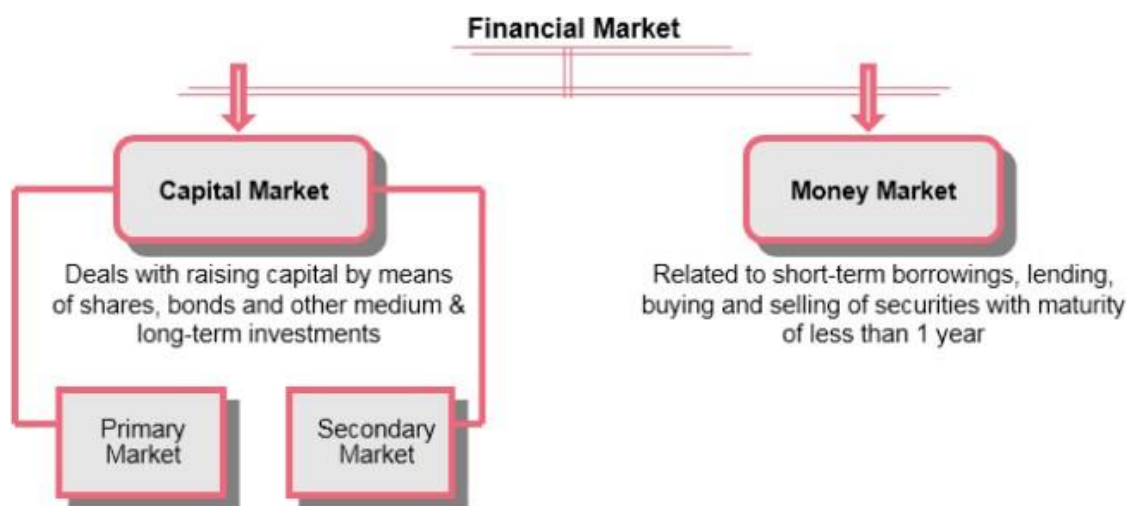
Financial Market

Capital Market

Deals with raising capital by means of shares, bonds and other medium & long-term investments

Primary Market

Secondary Market

Money Market

Related to short-term borrowings, lending, buying and selling of securities with maturity of less than 1 year